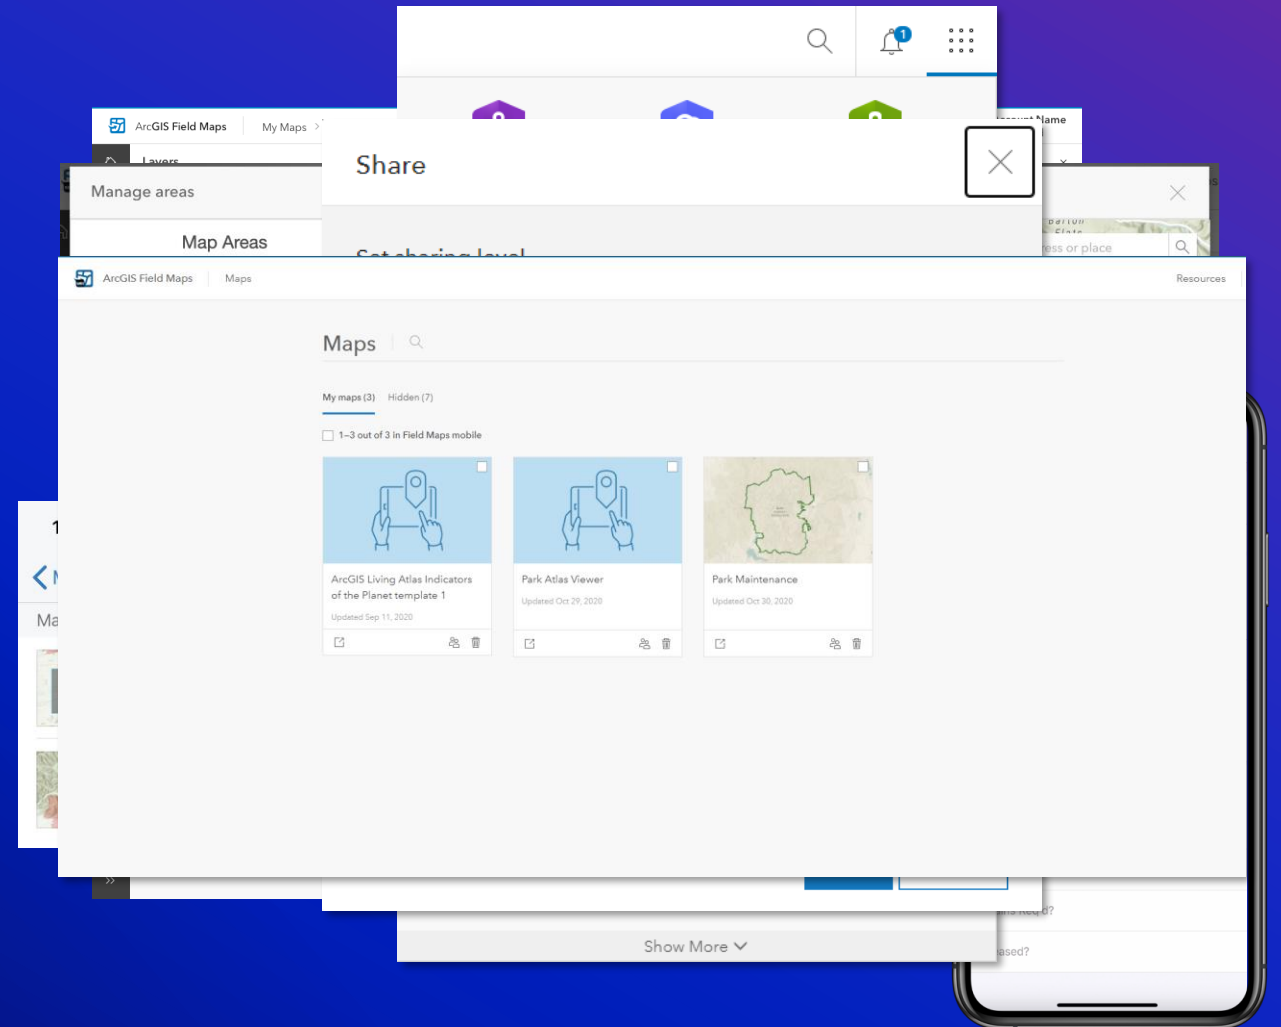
1

ArcGIS Field Maps My Maps

Layers

Manage areas

Map Areas

Share

Set sharing level

Account Name

ess or place

ArcGIS Field Maps Maps Resources

Maps

My maps (3) Hidden (7)

1–3 out of 3 in Field Maps mobile

ArcGIS Living Atlas Indicators of the Planet template 1

Updated Sep 11, 2020

Park Atlas Viewer

Updated Oct 29, 2020

Park Maintenance

Updated Oct 30, 2020

Ma

Show More

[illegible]ased?